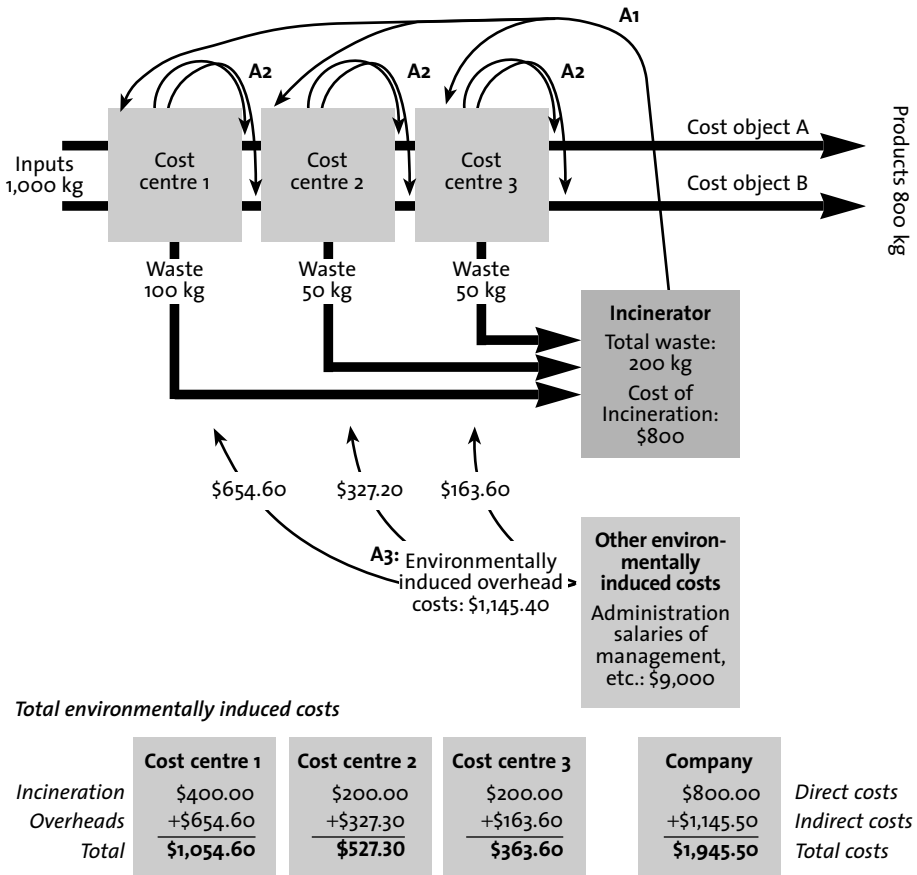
A1

A2

A2

A2

Products 800 kg

Inputs 1,000 kg

Cost centre 1

Cost centre 2

Cost centre 3

Cost object A

Cost object B

Waste 100 kg

Waste 50 kg

Waste 50 kg

**Incinerator**
Total waste: 200 kg
Cost of Incineration: \$800

\$654.60

\$327.20

\$163.60

A3: Environmentally induced overhead costs: \$1,145.40 >

**Other environmentally induced costs**
Administration salaries of management, etc.: \$9,000

*Total environmentally induced costs*

| | Cost centre 1 | Cost centre 2 | Cost centre 3 | Company | |
|---|---|---|---|---|---|
| *Incineration* | \$400.00 | \$200.00 | \$200.00 | \$800.00 | *Direct costs* |
| *Overheads* | +\$654.60 | +\$327.30 | +\$163.60 | +\$1,145.50 | *Indirect costs* |
| *Total* | **\$1,054.60** | **\$527.30** | **\$363.60** | **\$1,945.50** | *Total costs* |